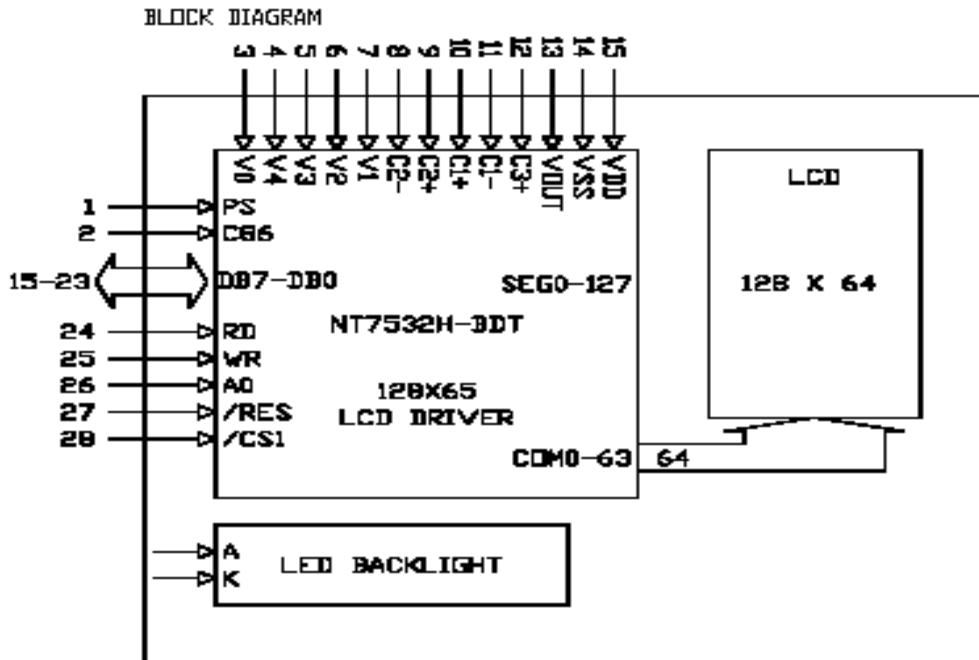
BLOCK DIAGRAM

3 4 5 6 7 8 9 10 11 12 13 14 15

V0 V4 V3 V2 V1 C2- C2+ C1+ C1- C3+ VOUT VSS VDD

1 PS
2 C86
15-23 DB7-DB0
24 RD
25 WR
26 A0
27 /RES
28 /CS1

SEG0-127

NT7532H-BDT

128X65
LCD DRIVER

COM0-63

64

LCD

128 X 64

A
K

LED BACKLIGHT